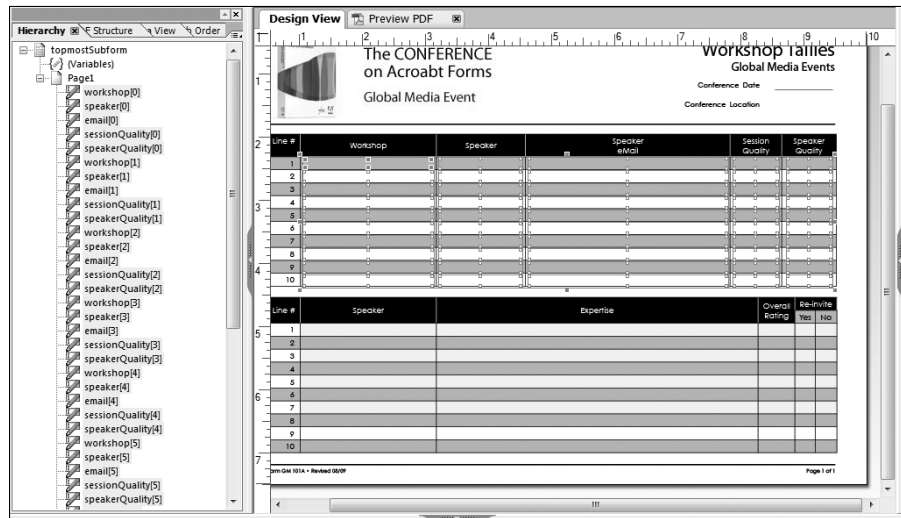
Hierarchy Structure View Order

topmostSubform
(Variables)
Page1
workshop[0]
speaker[0]
email[0]
sessionQuality[0]
speakerQuality[0]
workshop[1]
speaker[1]
email[1]
sessionQuality[1]
speakerQuality[1]
workshop[2]
speaker[2]
email[2]
sessionQuality[2]
speakerQuality[2]
workshop[3]
speaker[3]
email[3]
sessionQuality[3]
speakerQuality[3]
workshop[4]
speaker[4]
email[4]
sessionQuality[4]
speakerQuality[4]
workshop[5]
speaker[5]
email[5]
sessionQuality[5]
speakerQuality[5]

Design View Preview PDF

The CONFERENCE on Acroabt Forms

Global Media Event

Workshop Tallies

Global Media Events

Conference Date

Conference Location

| Line # | Workshop | Speaker | Speaker eMail | Session Quality | Speaker Quality |
|---|---|---|---|---|---|
| 1 | | | | | |
| 2 | | | | | |
| 3 | | | | | |
| 4 | | | | | |
| 5 | | | | | |
| 6 | | | | | |
| 7 | | | | | |
| 8 | | | | | |
| 9 | | | | | |
| 10 | | | | | |

| Line # | Speaker | Expertise | Overall Rating | Re-invite Yes | No |
|---|---|---|---|---|---|
| 1 | | | | | |
| 2 | | | | | |
| 3 | | | | | |
| 4 | | | | | |
| 5 | | | | | |
| 6 | | | | | |
| 7 | | | | | |
| 8 | | | | | |
| 9 | | | | | |
| 10 | | | | | |

orm GM 101A • Revised 08/09

Page 1 of 1